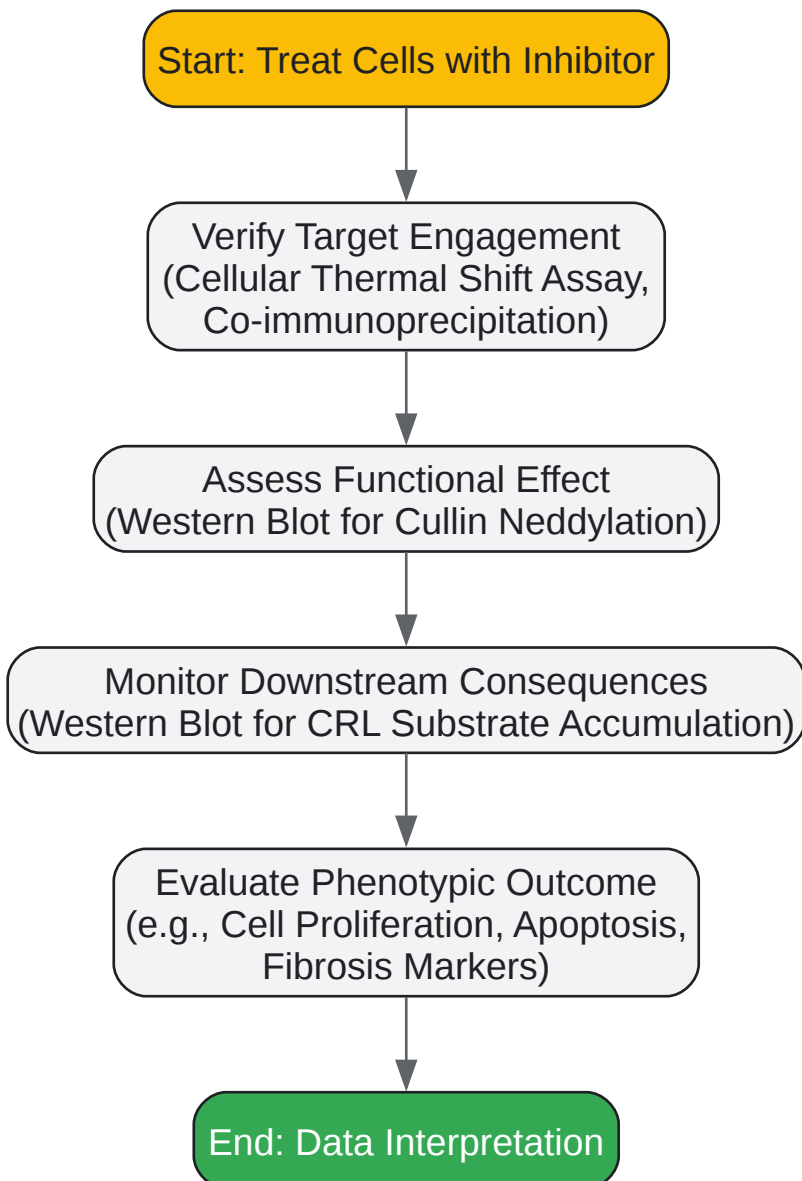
Start: Treat Cells with Inhibitor

Verify Target Engagement (Cellular Thermal Shift Assay, Co-immunoprecipitation)

Assess Functional Effect (Western Blot for Cullin Neddylation)

Monitor Downstream Consequences (Western Blot for CRL Substrate Accumulation)

Evaluate Phenotypic Outcome (e.g., Cell Proliferation, Apoptosis, Fibrosis Markers)

End: Data Interpretation